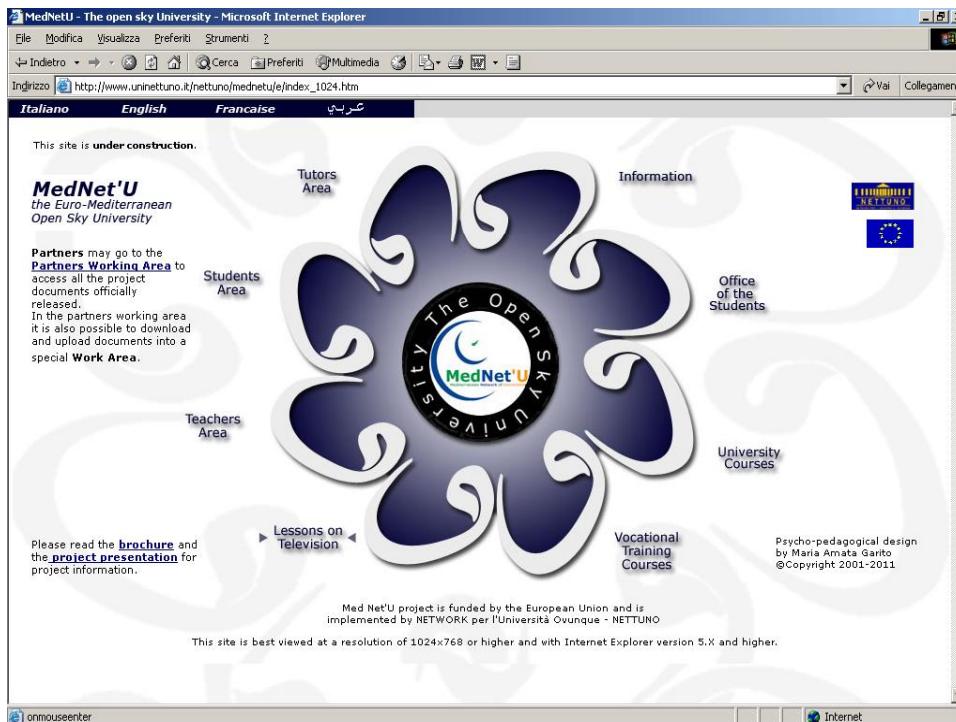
MedNetU - The open sky University - Microsoft Internet Explorer

File Modifica Visualizza Preferiti Strumenti ?

Indietro Cerca Preferiti Multimedia

Indirizzo http://www.uninettuno.it/nettuno/mednetu/e/index_1024.htm Vai Collegamen

Italiano English Francaise عربي

This site is under construction.

MedNet'U
the Euro-Mediterranean Open Sky University

Partners may go to the Partners Working Area to access all the project documents officially released.
In the partners working area it is also possible to download and upload documents into a special Work Area.

Tutors Area

Information

Students Area

Office of the Students

The Open Sky University

MedNet'U

Teachers Area

University Courses

Lessons on Television

Vocational Training Courses

NETTUNO

Please read the brochure and the project presentation for project information.

Psycho-pedagogical design by Maria Amata Garito ©Copyright 2001-2011

Med Net'U project is funded by the European Union and is implemented by NETWORK per l'Università Ovunque - NETTUNO

This site is best viewed at a resolution of 1024x768 or higher and with Internet Explorer version 5.X and higher.

onmouseenter

Internet